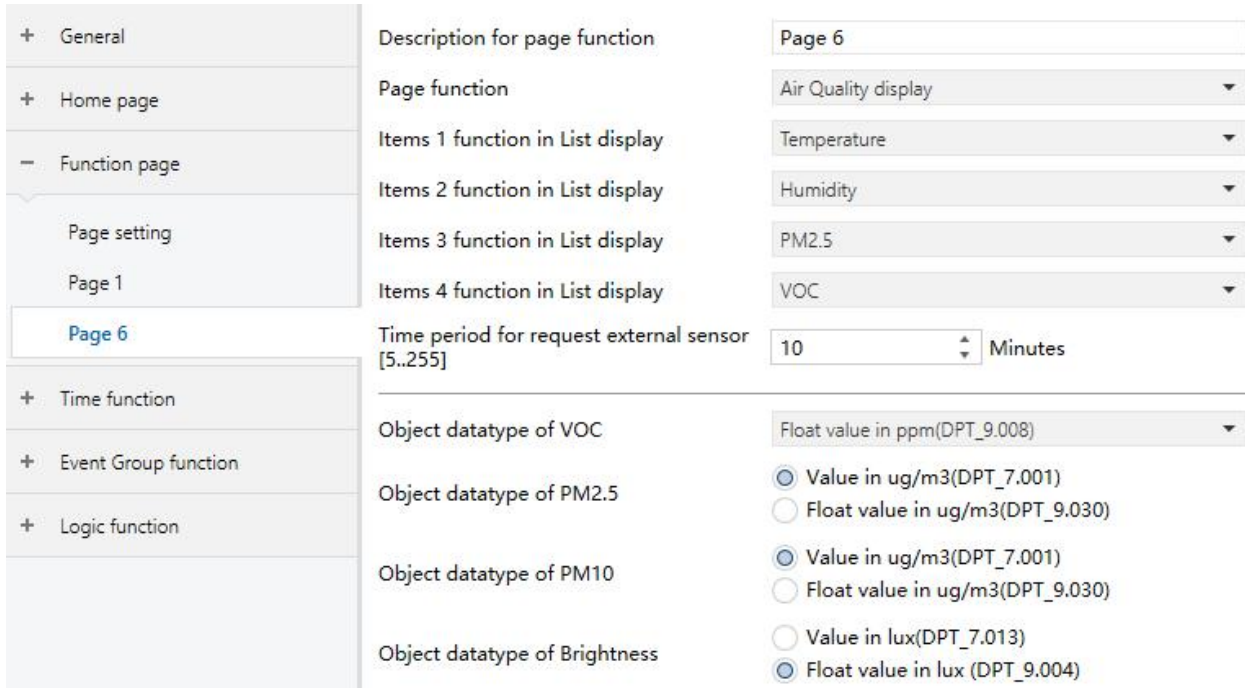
+ General

+ Home page

− Function page

Page setting

Page 1

Page 6

+ Time function

+ Event Group function

+ Logic function

Description for page function | Page 6

Page function | Air Quality display

Items 1 function in List display | Temperature

Items 2 function in List display | Humidity

Items 3 function in List display | PM2.5

Items 4 function in List display | VOC

Time period for request external sensor [5..255] | 10 Minutes

Object datatype of VOC | Float value in ppm(DPT_9.008)

Object datatype of PM2.5
Value in ug/m3(DPT_7.001)
Float value in ug/m3(DPT_9.030)

Object datatype of PM10
Value in ug/m3(DPT_7.001)
Float value in ug/m3(DPT_9.030)

Object datatype of Brightness
Value in lux(DPT_7.013)
Float value in lux (DPT_9.004)